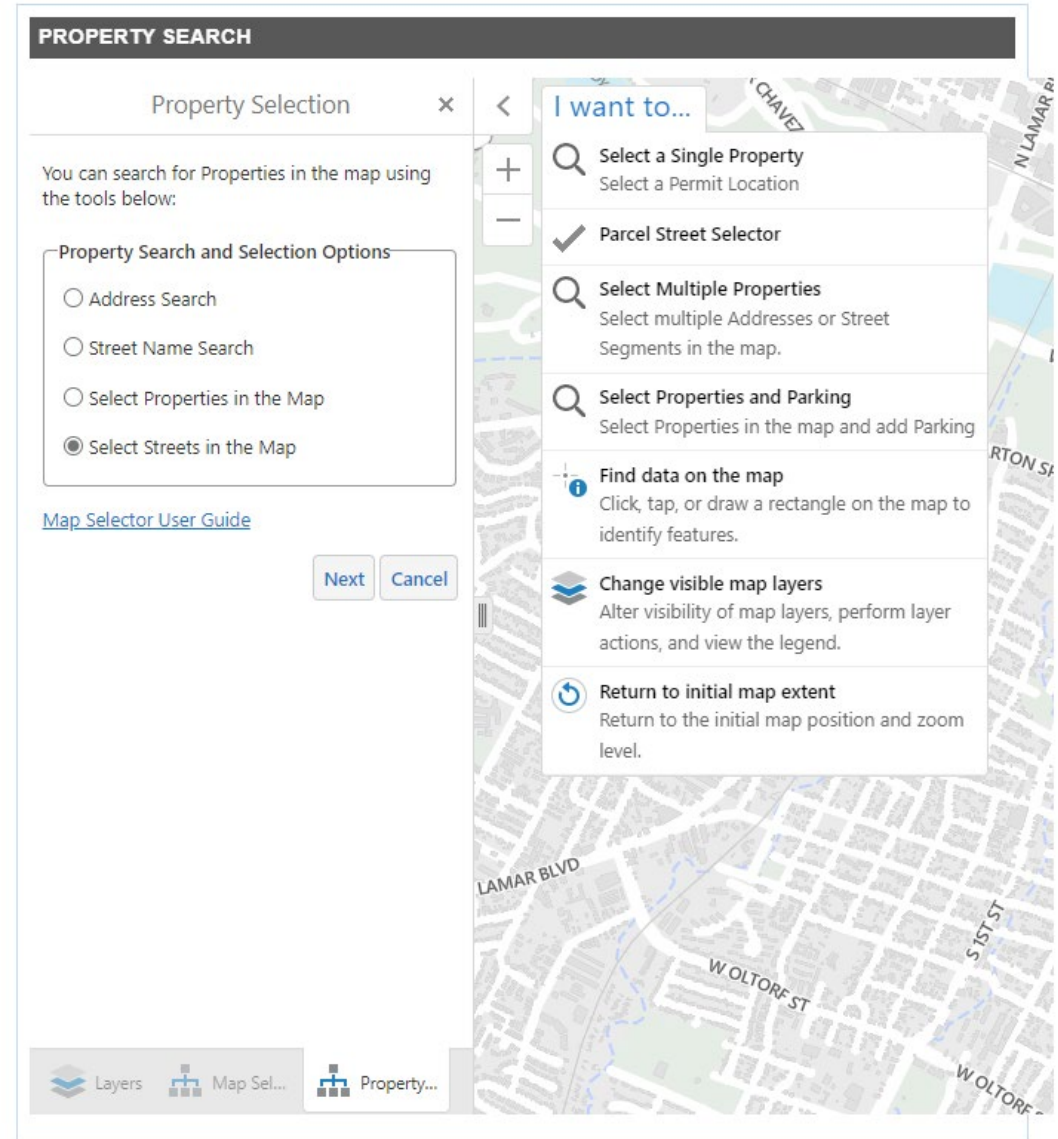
PROPERTY SEARCH

Property Selection ×

You can search for Properties in the map using the tools below:

Property Search and Selection Options

Address Search

Street Name Search

Select Properties in the Map

Select Streets in the Map

Map Selector User Guide

Next Cancel

Layers Map Sel... Property...

I want to...

Select a Single Property
Select a Permit Location

Parcel Street Selector

Select Multiple Properties
Select multiple Addresses or Street Segments in the map.

Select Properties and Parking
Select Properties in the map and add Parking

Find data on the map
Click, tap, or draw a rectangle on the map to identify features.

Change visible map layers
Alter visibility of map layers, perform layer actions, and view the legend.

Return to initial map extent
Return to the initial map position and zoom level.

CHAVEZ

N LAMAR B

RTON SP

LAMAR BLVD

W OLTORF ST

S 1ST ST

W OLTORF